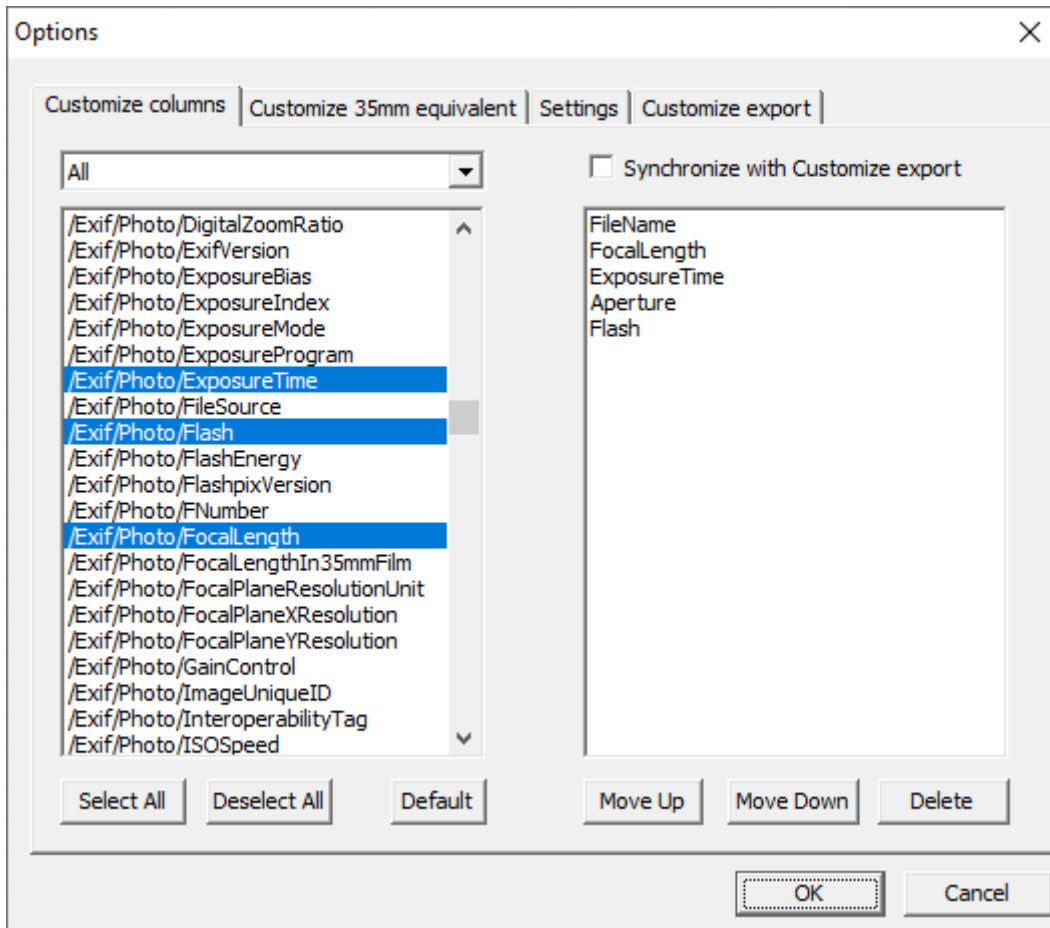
Options

Customize columns | Customize 35mm equivalent | Settings | Customize export

All

Synchronize with Customize export

/Exif/Photo/DigitalZoomRatio
/Exif/Photo/ExifVersion
/Exif/Photo/ExposureBias
/Exif/Photo/ExposureIndex
/Exif/Photo/ExposureMode
/Exif/Photo/ExposureProgram
/Exif/Photo/ExposureTime
/Exif/Photo/FileSource
/Exif/Photo/Flash
/Exif/Photo/FlashEnergy
/Exif/Photo/FlashpixVersion
/Exif/Photo/FNumber
/Exif/Photo/FocalLength
/Exif/Photo/FocalLengthIn35mmFilm
/Exif/Photo/FocalPlaneResolutionUnit
/Exif/Photo/FocalPlaneXResolution
/Exif/Photo/FocalPlaneYResolution
/Exif/Photo/GainControl
/Exif/Photo/ImageUniqueID
/Exif/Photo/InteroperabilityTag
/Exif/Photo/ISOSpeed

FileName
FocalLength
ExposureTime
Aperture
Flash

Select All | Deselect All | Default | Move Up | Move Down | Delete

OK | Cancel